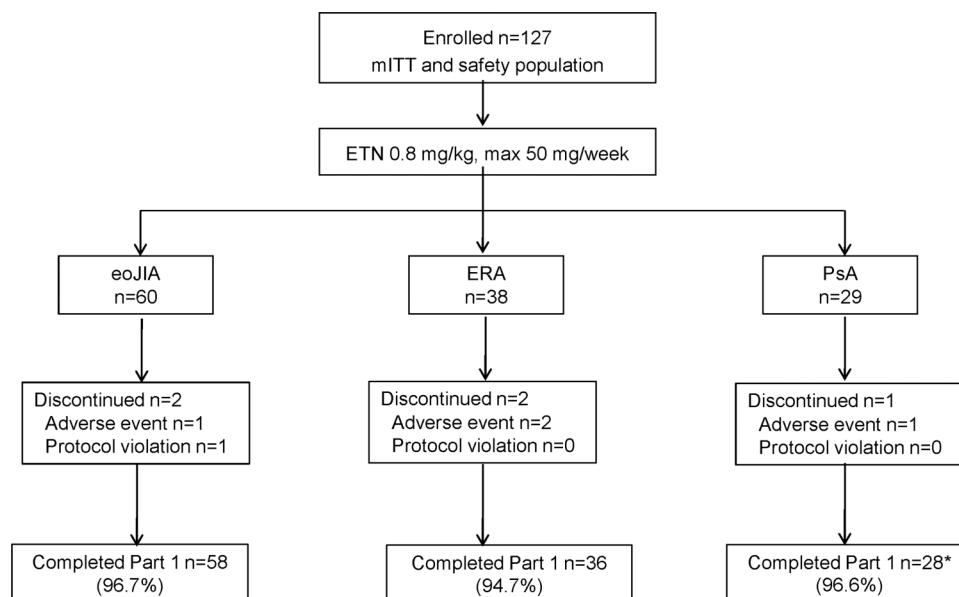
Enrolled n=127
mITT and safety population

ETN 0.8 mg/kg, max 50 mg/week

eoJIA
n=60

ERA
n=38

PsA
n=29

Discontinued n=2
Adverse event n=1
Protocol violation n=1

Discontinued n=2
Adverse event n=2
Protocol violation n=0

Discontinued n=1
Adverse event n=1
Protocol violation n=0

Completed Part 1 n=58
(96.7%)

Completed Part 1 n=36
(94.7%)

Completed Part 1 n=28*
(96.6%)